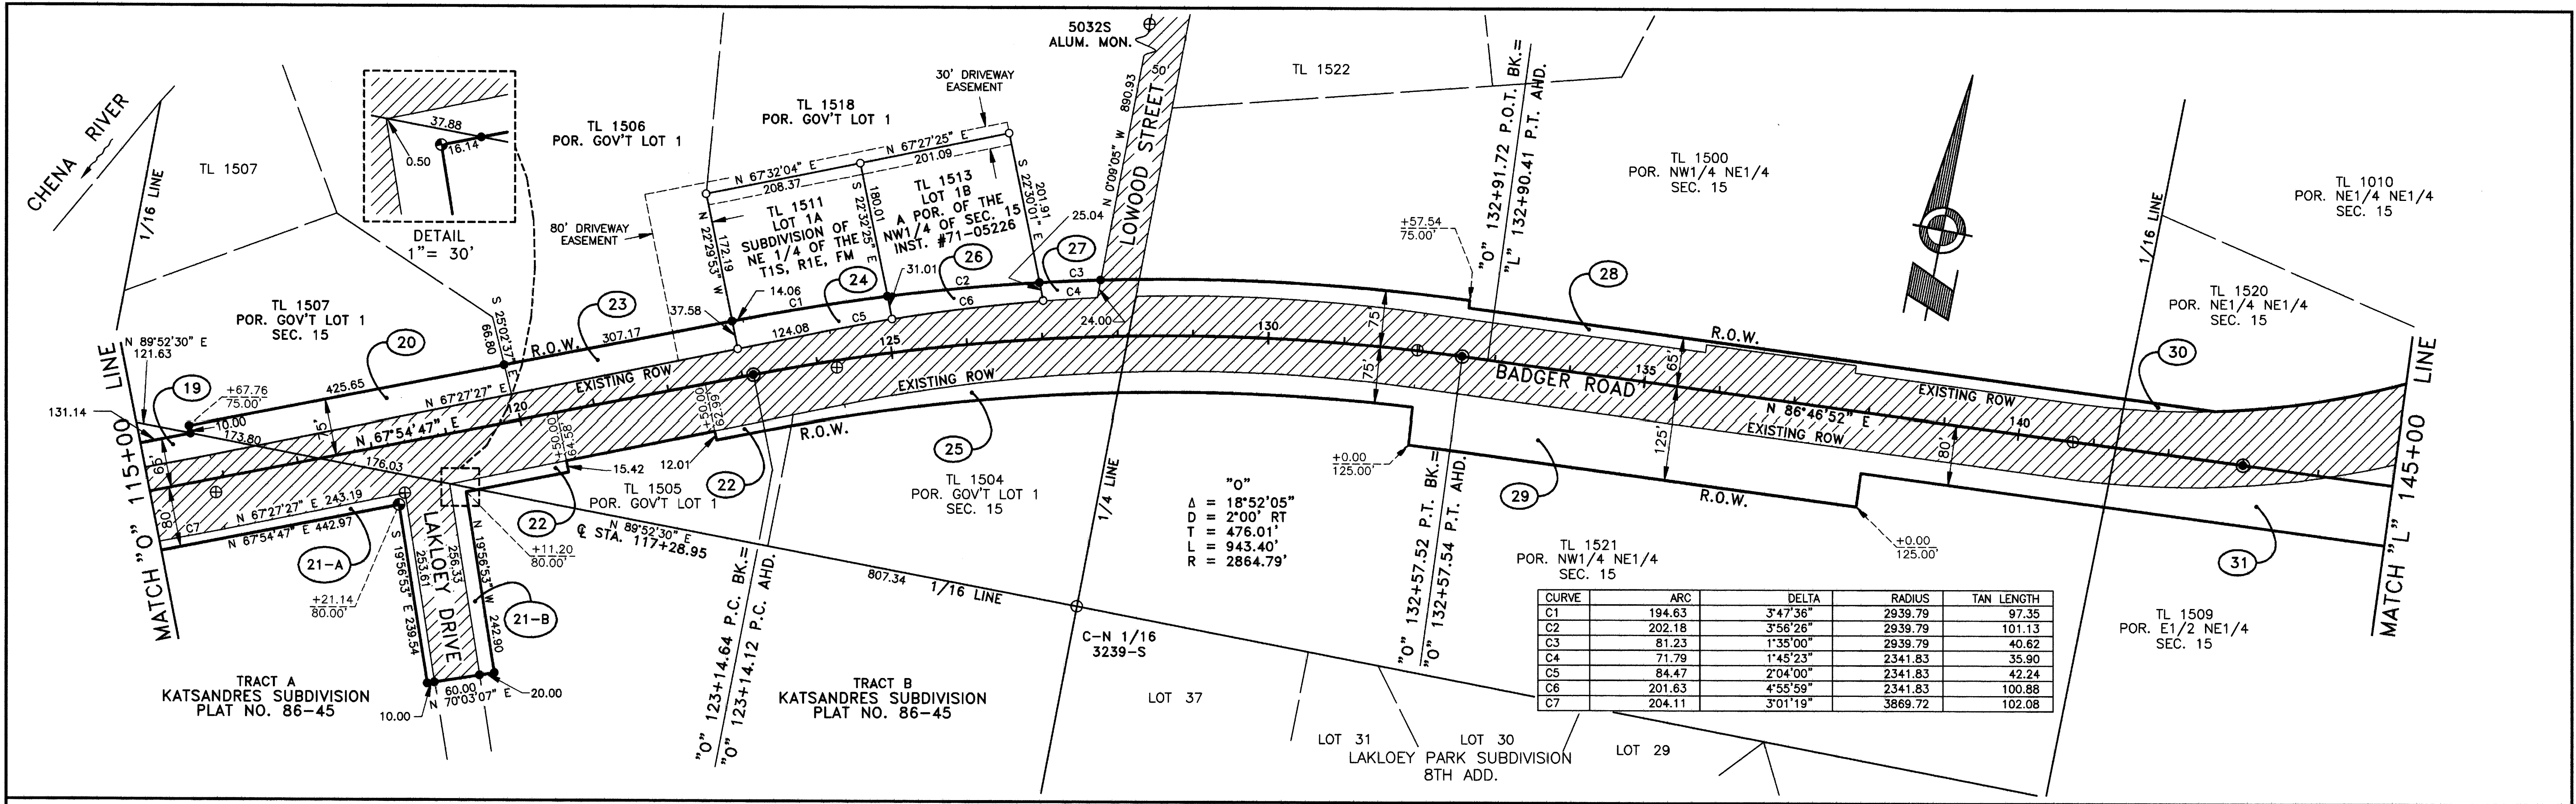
CHENA RIVER

1/16 LINE

TL 1507

DETAIL
1"= 30'

37.88
0.50
16.14

TL 1506
POR. GOV'T LOT 1

TL 1518
POR. GOV'T LOT 1

30' DRIVEWAY EASEMENT

5032S
ALUM. MON.

TL 1522

50'

890.93
N 0°09'05" W

LOWOOD STREET

"0" 132+91.72 P.O.T. BK.=
"L" 132+90.41 P.T. AHD.

TL 1500
POR. NW1/4 NE1/4
SEC. 15

TL 1010
POR. NE1/4 NE1/4
SEC. 15

1/16 LINE

N 67°32'04" E
208.37

N 67°27'25" E
201.09

180.01
S 22°32'25" E

201.91
S 22°30'01" E

TL 1511
LOT 1A
SUBDIVISION OF THE
NE 1/4 OF THE
T1S, R1E, FM

TL 1513
LOT 1B
A POR. OF THE
NW1/4 OF SEC. 15
INST. #71-05226

80' DRIVEWAY EASEMENT

172.19
N 22°29'53" W

25.04

+57.54
75.00'

27
26
24
23
28

31.01
C2
C6
C3
C4
14.06
C1
C5
37.58
124.08
24.00

TL 1507
POR. GOV'T LOT 1
SEC. 15

66.80
S 25°07'37" E

R.O.W. 307.17

125

130

75'

TL 1520
POR. NE1/4 NE1/4
SEC. 15

R.O.W.

30

LINE
N 89°52'30" E
121.63

20

425.65

N 67°27'27" E

EXISTING ROW

BADGER ROAD

135

65'

EXISTING ROW

MATCH "L" 145+00 LINE

19
+67.76
75.00'

131.14

10.00
173.80

75'

N 67°54'47" E

120

+50.00
62.99

+50.00
64.58'

EXISTING ROW

75'

N 86°46'52" E

EXISTING ROW

140

176.03

15.42
12.01

R.O.W.

25

+0.00
125.00'

125'

80'

65'

80'

C7

N 67°27'27" E 243.19

N 67°54'47" E 442.97

MATCH "O" 115+00

21-A

S 19°56'53" E 239.54
253.61

+21.14
80.00'

LAKLOEY DRIVE

256.33

N 19°56'53" W 242.90

21-B

22

22

+11.20
80.00'

℄ STA. 117+28.95
N 89°52'30" E

TL 1505
POR. GOV'T LOT 1

TL 1504
POR. GOV'T LOT 1
SEC. 15

1/4 LINE

"0"
$\Delta$ = 18°52'05"
D = 2°00' RT
T = 476.01'
L = 943.40'
R = 2864.79'

"0" 132+57.52 P.T. BK.=
"0" 132+57.54 P.T. AHD.

29

R.O.W.

+0.00
125.00'

TL 1521
POR. NW1/4 NE1/4
SEC. 15

"O" 123+14.64 P.C. BK.=
"O" 123+14.12 P.C. AHD.

807.34 1/16 LINE

C-N 1/16
3239-S

TL 1509
POR. E1/2 NE1/4
SEC. 15

TRACT A
KATSANDRES SUBDIVISION
PLAT NO. 86-45

60.00
N 70°03'07" E

20.00
10.00

TRACT B
KATSANDRES SUBDIVISION
PLAT NO. 86-45

LOT 37

LOT 31
LOT 30
LAKLOEY PARK SUBDIVISION
8TH ADD.

LOT 29

| CURVE | ARC | DELTA | RADIUS | TAN LENGTH |
|---|---|---|---|---|
| C1 | 194.63 | 3°47'36" | 2939.79 | 97.35 |
| C2 | 202.18 | 3°56'26" | 2939.79 | 101.13 |
| C3 | 81.23 | 1°35'00" | 2939.79 | 40.62 |
| C4 | 71.79 | 1°45'23" | 2341.83 | 35.90 |
| C5 | 84.47 | 2°04'00" | 2341.83 | 42.24 |
| C6 | 201.63 | 4°55'59" | 2341.83 | 100.88 |
| C7 | 204.11 | 3°01'19" | 3869.72 | 102.08 |